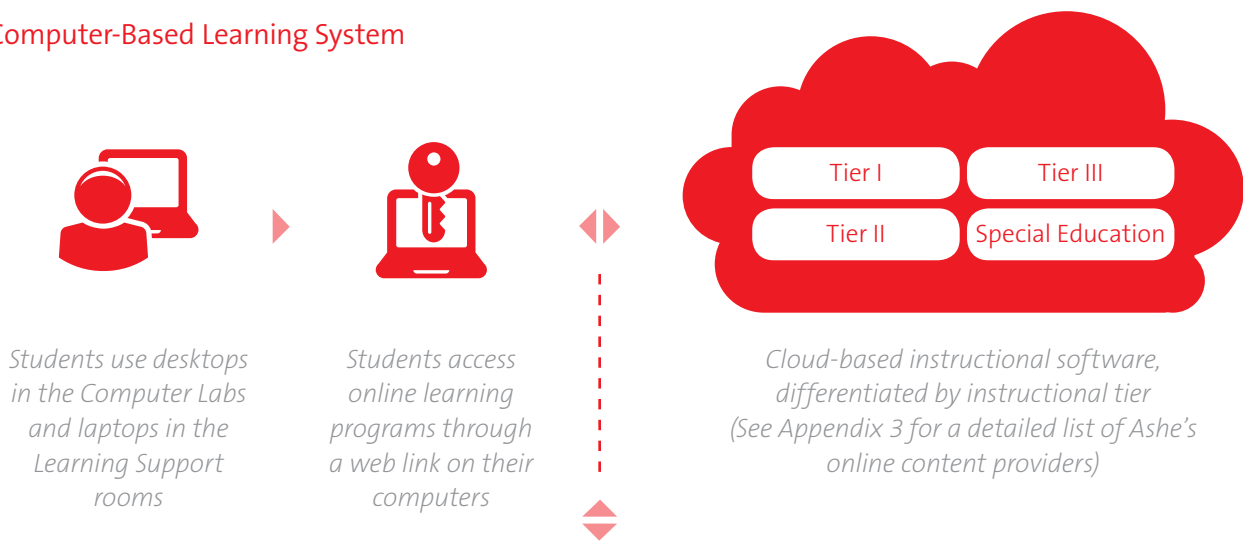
omputer-Based Learning System

Tier I

Tier III

Tier II

Special Education

Students use desktops in the Computer Labs and laptops in the Learning Support rooms

Students access online learning programs through a web link on their computers

Cloud-based instructional software, differentiated by instructional tier (See Appendix 3 for a detailed list of Ashe's online content providers)